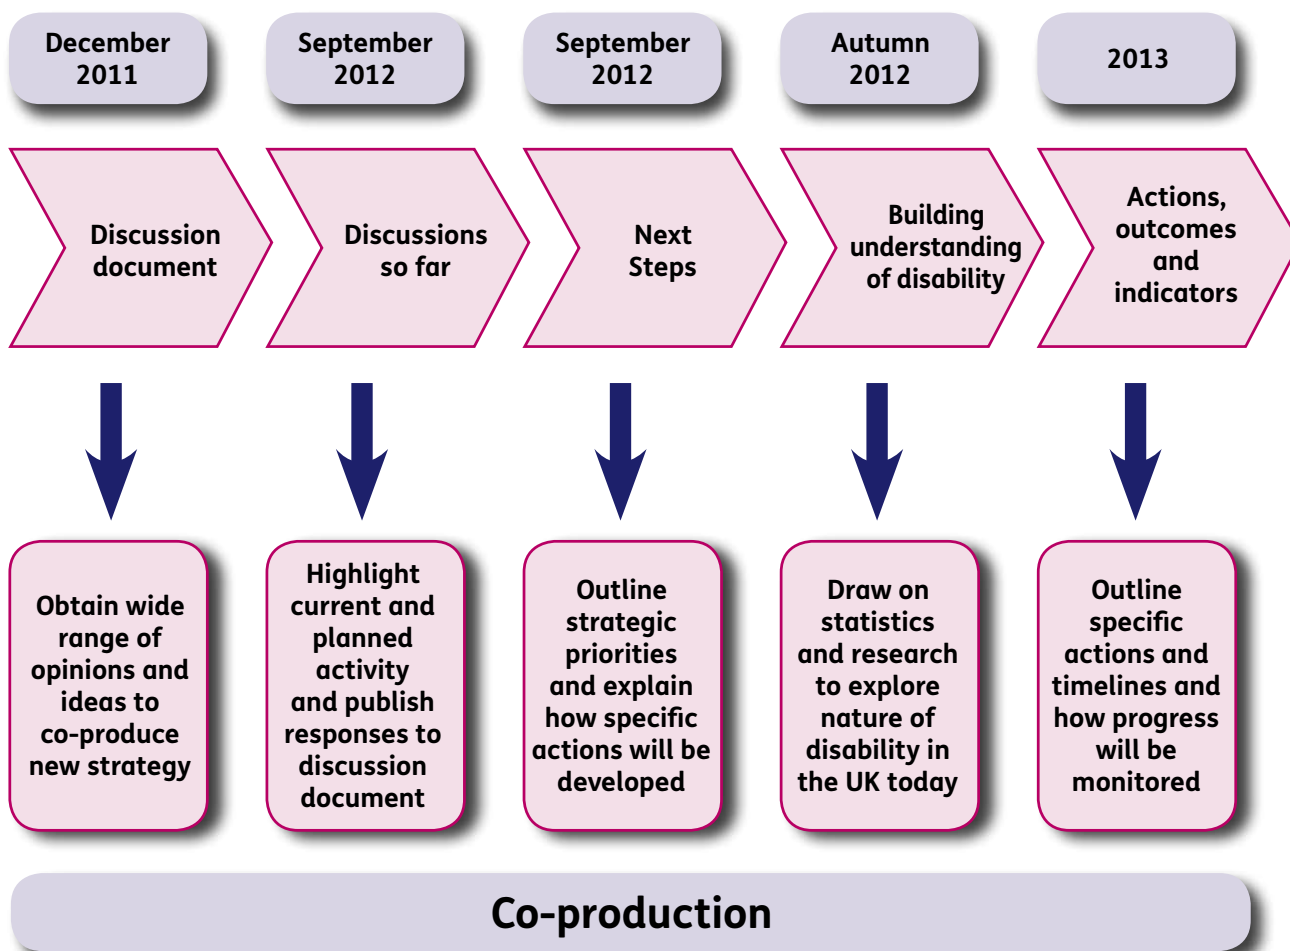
December 2011

September 2012

September 2012

Autumn 2012

2013

Discussion document

Discussions so far

Next Steps

Building understanding of disability

Actions, outcomes and indicators

Obtain wide range of opinions and ideas to co-produce new strategy

Highlight current and planned activity and publish responses to discussion document

Outline strategic priorities and explain how specific actions will be developed

Draw on statistics and research to explore nature of disability in the UK today

Outline specific actions and timelines and how progress will be monitored

Co-production